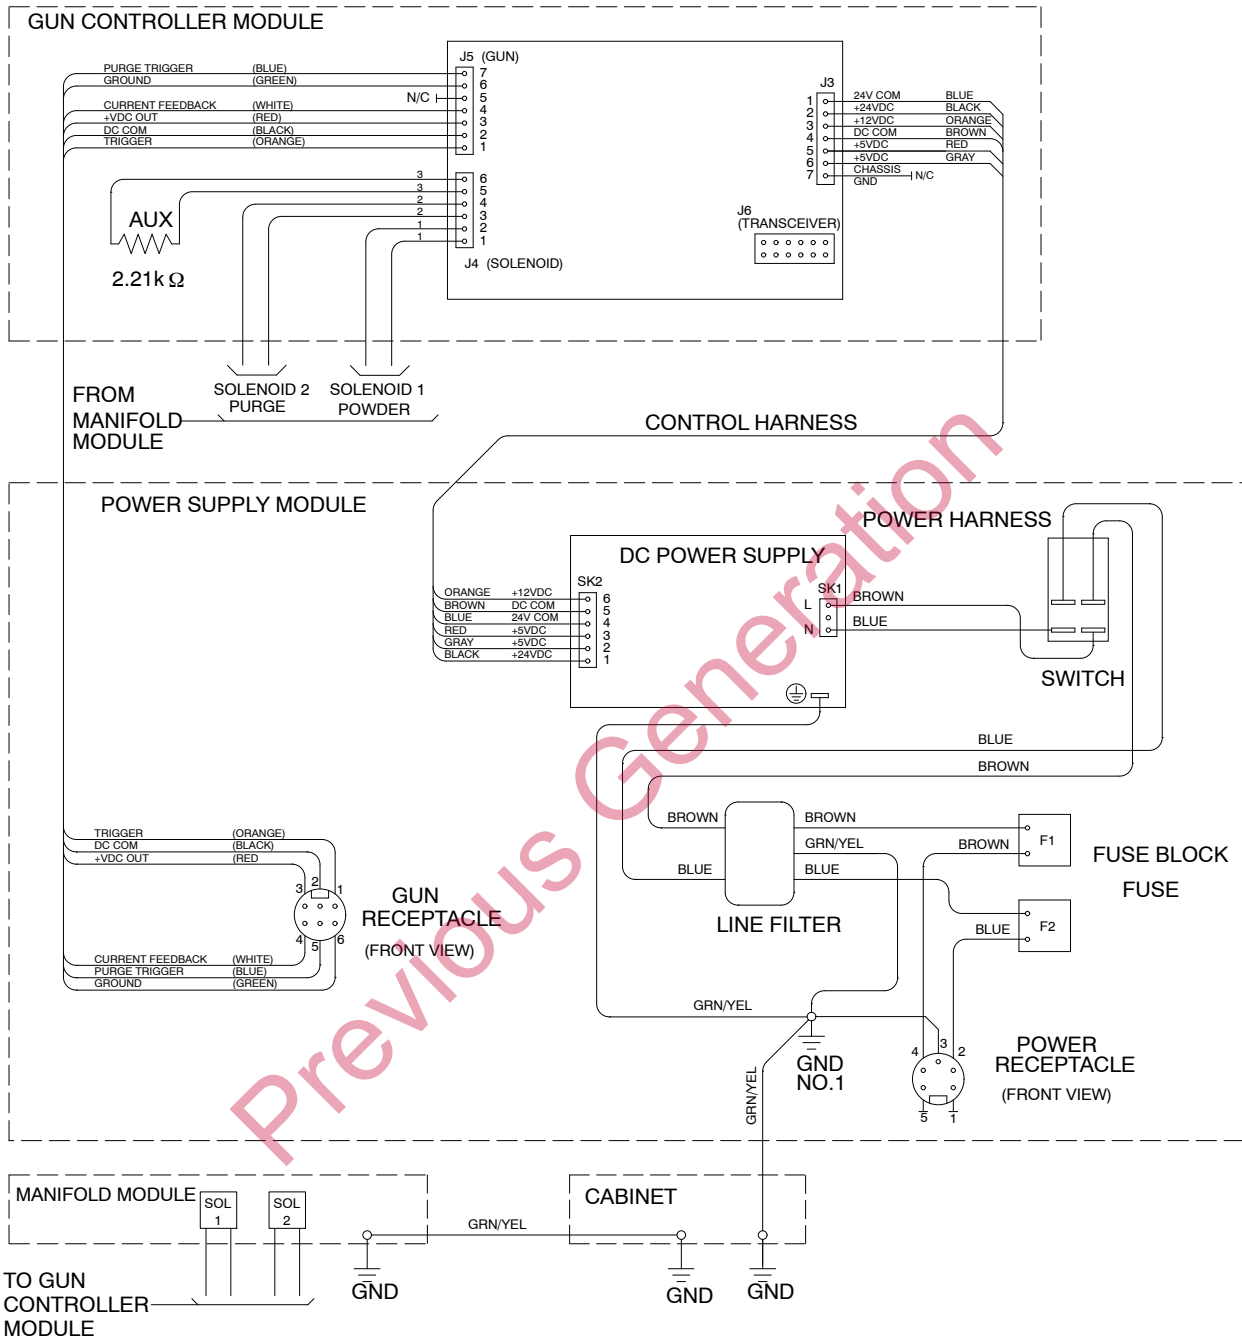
GUN CONTROLLER MODULE

J5 (GUN)

PURGE TRIGGER (BLUE) 7
GROUND (GREEN) 6
N/C 5
CURRENT FEEDBACK (WHITE) 4
+VDC OUT (RED) 3
DC COM (BLACK) 2
TRIGGER (ORANGE) 1

J3
1 24V COM BLUE
2 +24VDC BLACK
3 +12VDC ORANGE
4 DC COM BROWN
5 +5VDC RED
6 +5VDC GRAY
7 CHASSIS GND N/C

AUX
2.21k Ω

3 6
3 5
2 4
2 3
1 2
1 1

J4 (SOLENOID)

J6 (TRANSCEIVER)

SOLENOID 2 PURGE
SOLENOID 1 POWDER

FROM MANIFOLD MODULE

CONTROL HARNESS

POWER SUPPLY MODULE

POWER HARNESS

DC POWER SUPPLY

SK2
ORANGE +12VDC 6
BROWN DC COM 5
BLUE 24V COM 4
RED +5VDC 3
GRAY +5VDC 2
BLACK +24VDC 1

SK1
L BROWN
N BLUE

SWITCH

BLUE
BROWN

TRIGGER (ORANGE)
DC COM (BLACK)
+VDC OUT (RED)
3 2 1
4 5 6
CURRENT FEEDBACK (WHITE)
PURGE TRIGGER (BLUE)
GROUND (GREEN)

GUN RECEPTACLE
(FRONT VIEW)

BROWN
BLUE
BROWN
GRN/YEL
BLUE
LINE FILTER

BROWN
F1
BLUE
F2
FUSE BLOCK
FUSE

GRN/YEL
GND NO.1
GRN/YEL

4 3 2
5 1
POWER RECEPTACLE
(FRONT VIEW)

MANIFOLD MODULE
SOL 1
SOL 2
GRN/YEL
GND

CABINET
GND
GND

TO GUN CONTROLLER MODULE

Previous Generation